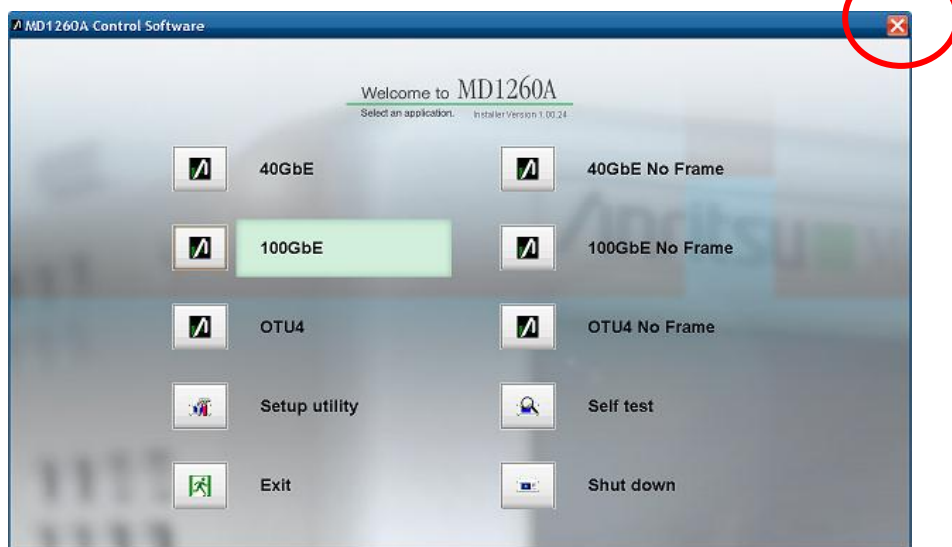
MD1260A Control Software

Welcome to MD1260A

Select an application.

Installer Version 1.00.24

40GbE

40GbE No Frame

100GbE

100GbE No Frame

OTU4

OTU4 No Frame

Setup utility

Self test

Exit

Shut down